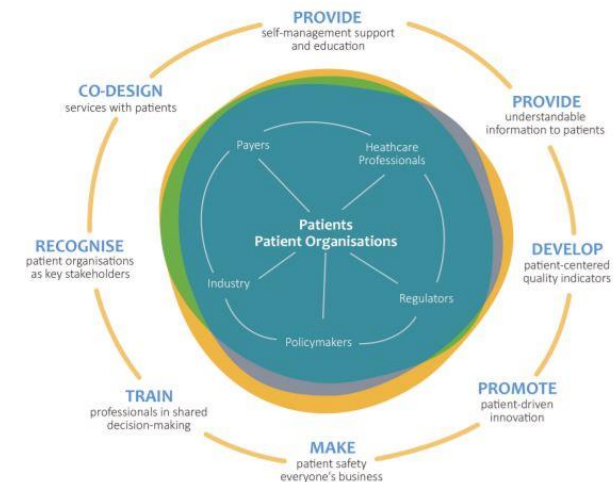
PROVIDE
self-management support and education

PROVIDE
understandable information to patients

DEVELOP
patient-centered quality indicators

PROMOTE
patient-driven innovation

MAKE
patient safety everyone's business

TRAIN
professionals in shared decision-making

RECOGNISE
patient organisations as key stakeholders

CO-DESIGN
services with patients

Payers

Heathcare Professionals

Patients
Patient Organisations

Industry

Regulators

Policymakers